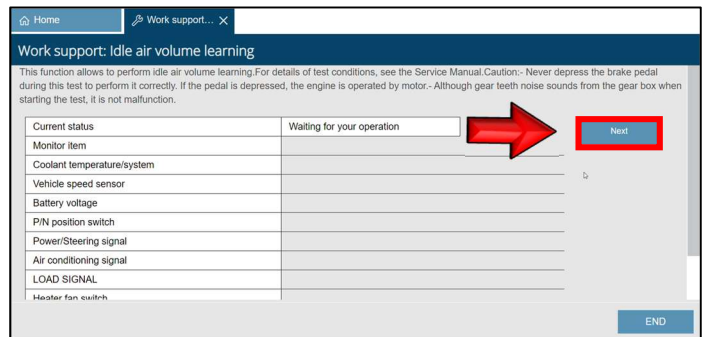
Home

Work support... ×

Work support: Idle air volume learning

This function allows to perform idle air volume learning.For details of test conditions, see the Service Manual.Caution:- Never depress the brake pedal during this test to perform it correctly. If the pedal is depressed, the engine is operated by motor.- Although gear teeth noise sounds from the gear box when starting the test, it is not malfunction.

| Current status | Waiting for your operation |
|---|---|
| Monitor item | |
| Coolant temperature/system | |
| Vehicle speed sensor | |
| Battery voltage | |
| P/N position switch | |
| Power/Steering signal | |
| Air conditioning signal | |
| LOAD SIGNAL | |
| Heater fan switch | |

Next

END